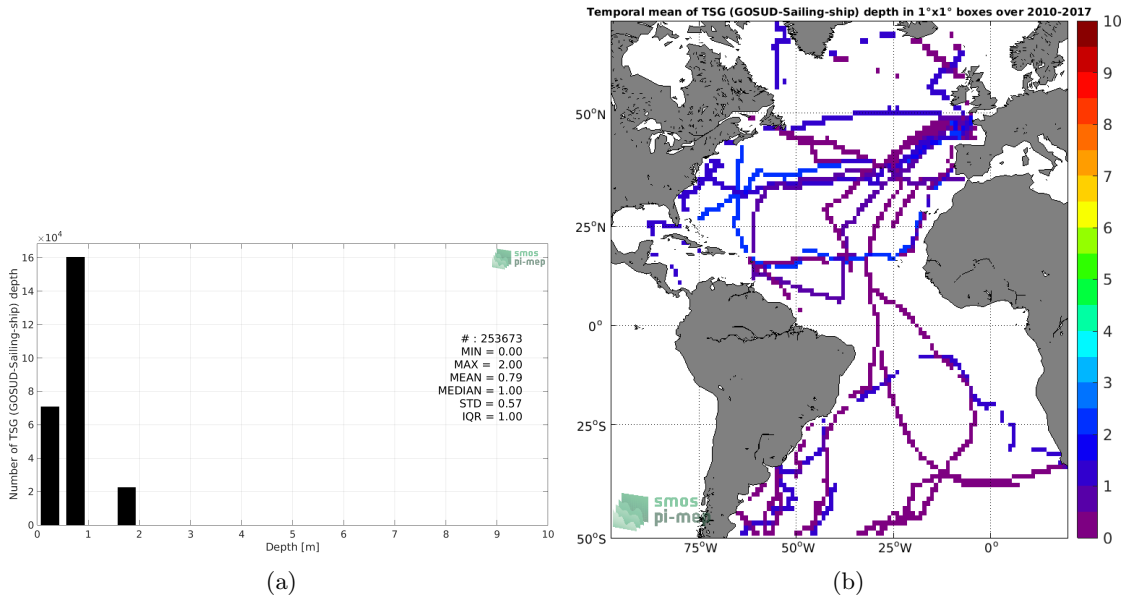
$\times10^4$

16
14
12
10
8
6
4
2
0

Number of TSG (GOSUD-Sailing-ship) depth

smos
pi-mep

# : 253673
MIN = 0.00
MAX = 2.00
MEAN = 0.79
MEDIAN = 1.00
STD = 0.57
IQR = 1.00

0 1 2 3 4 5 6 7 8 9 10
Depth [m]

(a)

Temporal mean of TSG (GOSUD-Sailing-ship) depth in 1°x1° boxes over 2010-2017

50°N
25°N
0°
25°S
50°S

75°W 50°W 25°W 0°

smos
pi-mep

10
9
8
7
6
5
4
3
2
1
0

(b)